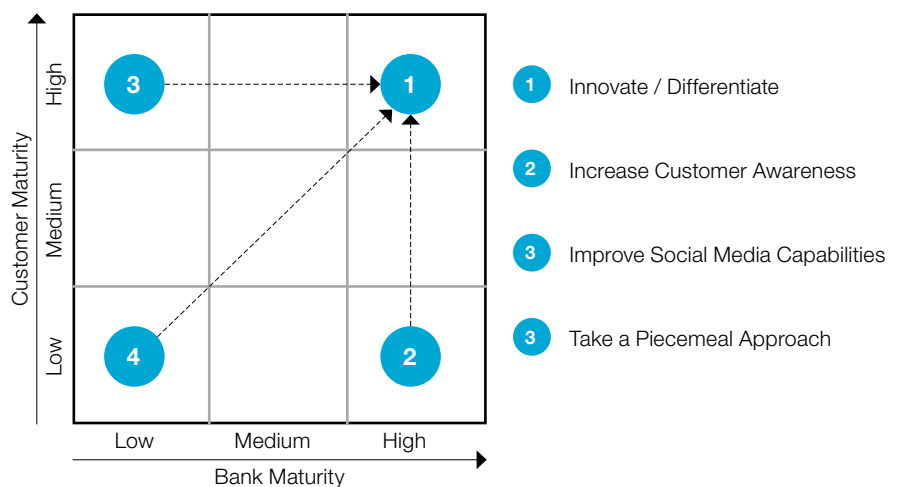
Customer Maturity

High

Medium

Low

3

1

4

2

Low

Medium

High

Bank Maturity

1 Innovate / Differentiate

2 Increase Customer Awareness

3 Improve Social Media Capabilities

3 Take a Piecemeal Approach